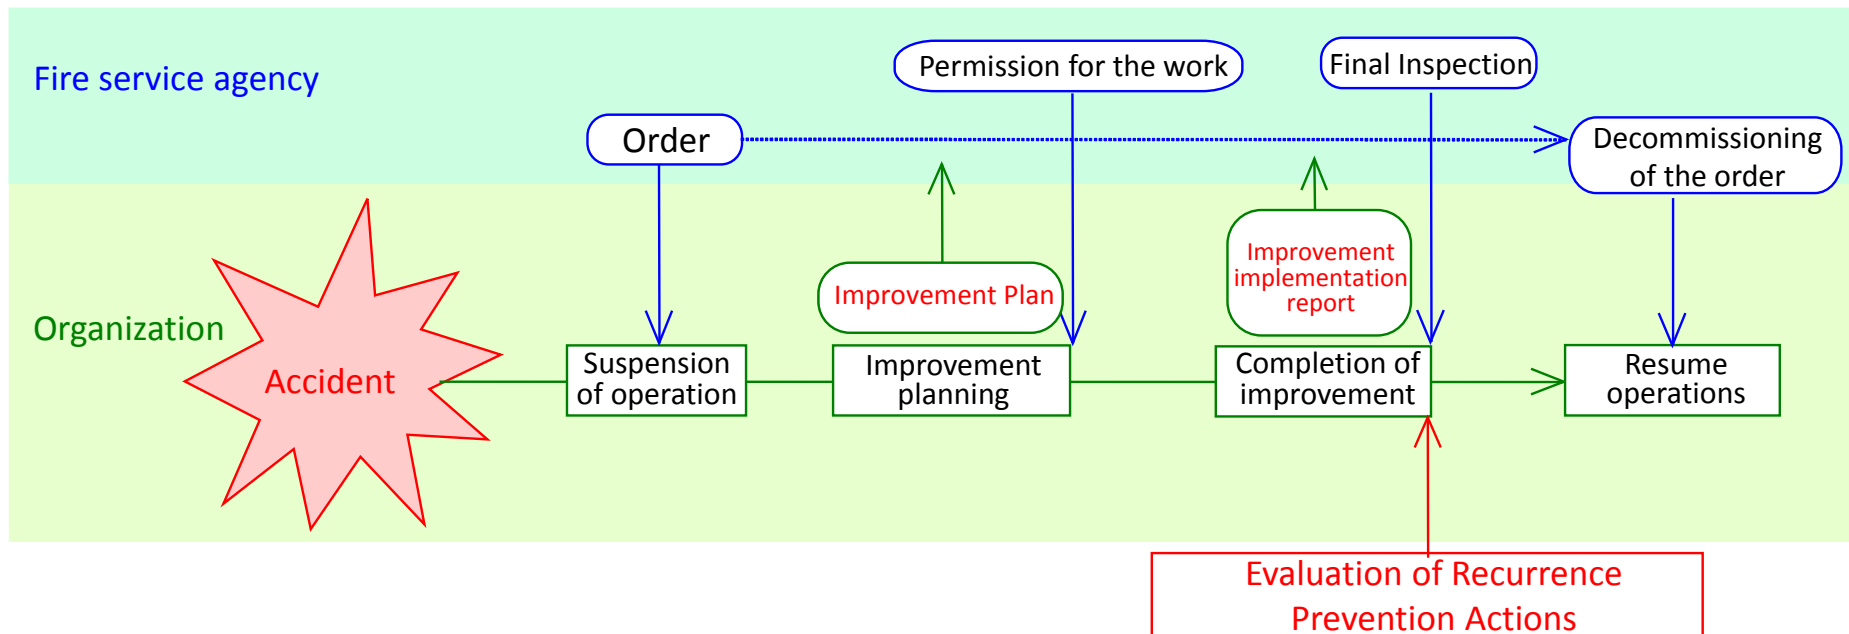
Fire service agency

Permission for the work

Final Inspection

Order

Decommissioning of the order

Organization

Improvement Plan

Improvement implementation report

Accident

Suspension of operation

Improvement planning

Completion of improvement

Resume operations

Evaluation of Recurrence Prevention Actions